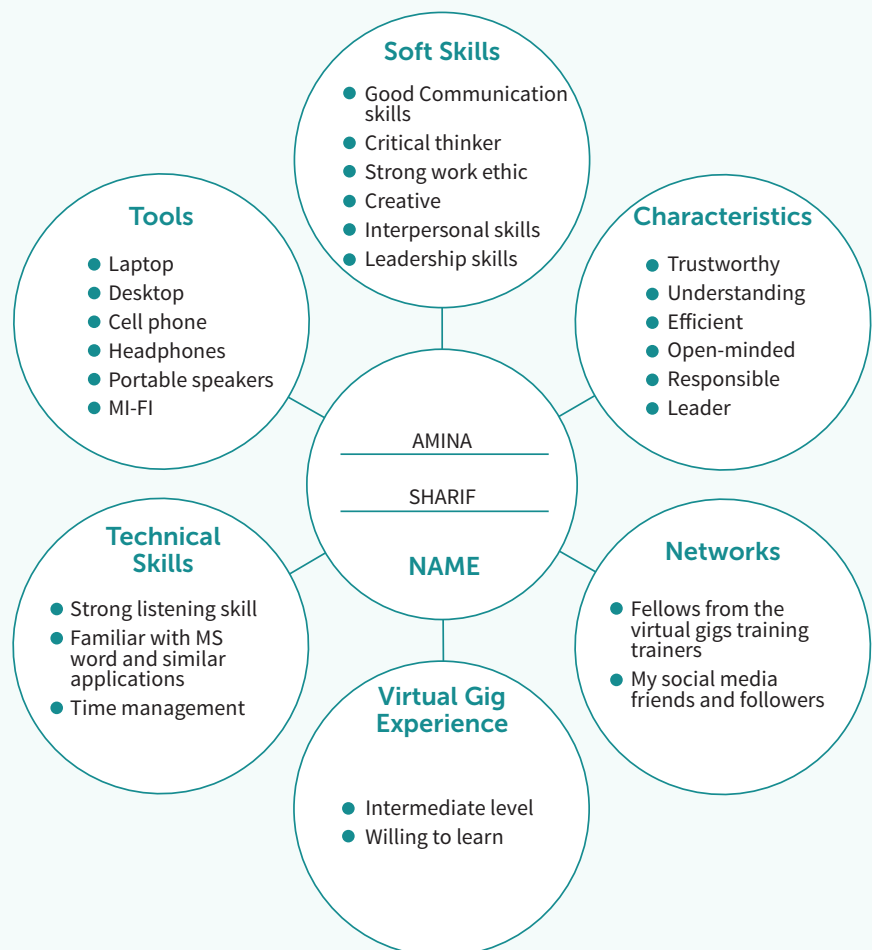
Soft Skills

- Good Communication skills
- Critical thinker
- Strong work ethic
- Creative
- Interpersonal skills
- Leadership skills

Tools

- Laptop
- Desktop
- Cell phone
- Headphones
- Portable speakers
- MI-FI

Characteristics

- Trustworthy
- Understanding
- Efficient
- Open-minded
- Responsible
- Leader

AMINA

SHARIF

NAME

Technical Skills

- Strong listening skill
- Familiar with MS word and similar applications
- Time management

Networks

- Fellows from the virtual gigs training trainers
- My social media friends and followers

Virtual Gig Experience

- Intermediate level
- Willing to learn